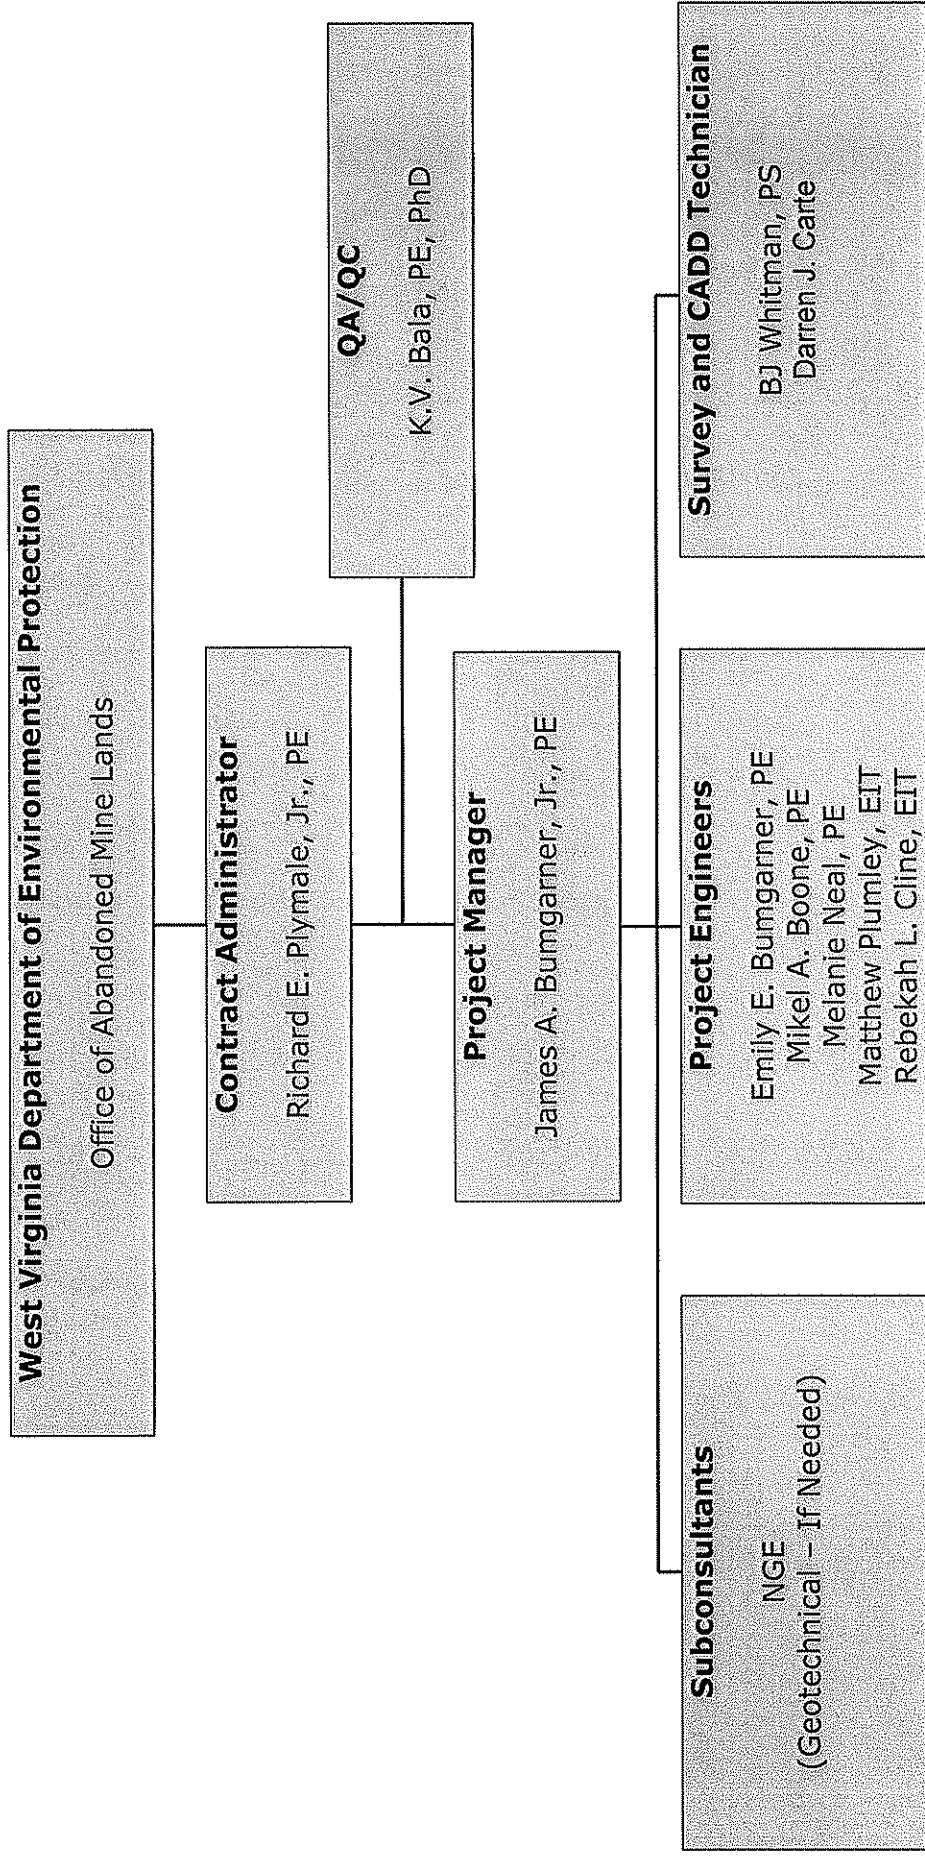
West Virginia Department of Environmental Protection

Office of Abandoned Mine Lands

Contract Administrator

Richard E. Plymale, Jr., PE

QA/QC

K.V. Bala, PE, PhD

Project Manager

James A. Bumgarner, Jr., PE

Subconsultants

NGE
(Geotechnical – If Needed)

Project Engineers

Emily E. Bumgarner, PE
Mikel A. Boone, PE
Melanie Neal, PE
Matthew Plumley, EIT
Rebekah L. Cline, EIT

Survey and CADD Technician

BJ Whitman, PS
Darren J. Carte